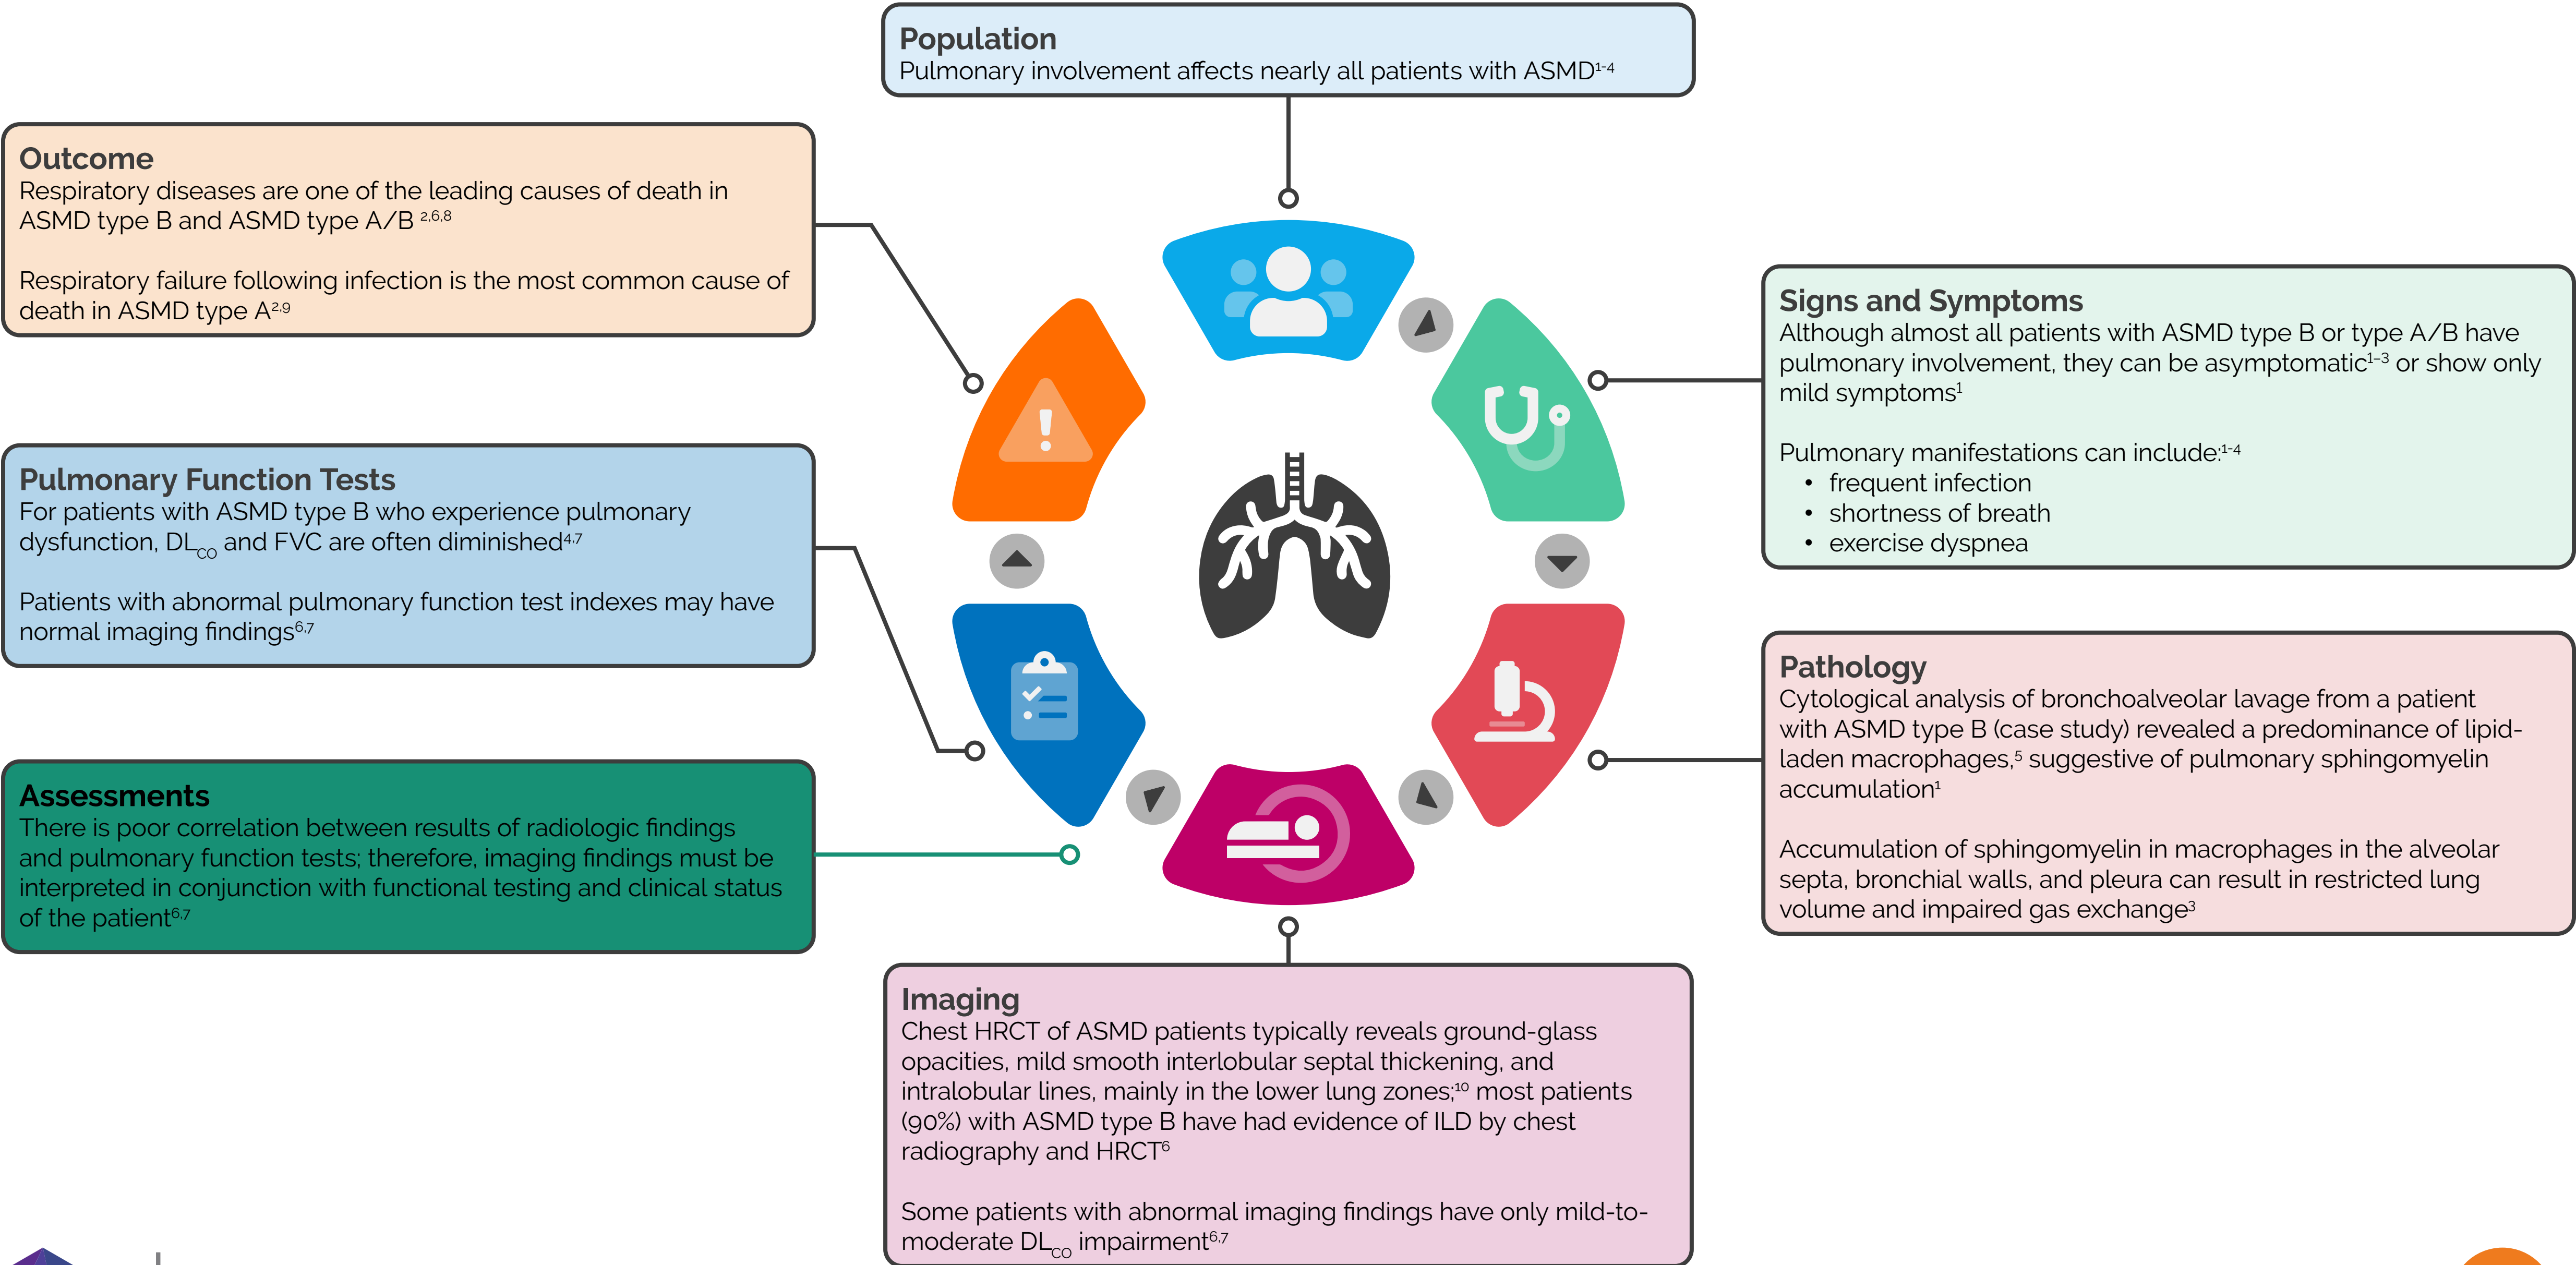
Population
Pulmonary involvement affects nearly all patients with ASMD$^{1-4}$

Outcome
Respiratory diseases are one of the leading causes of death in ASMD type B and ASMD type A/B $^{2,6,8}$

Respiratory failure following infection is the most common cause of death in ASMD type A$^{2,9}$

Signs and Symptoms
Although almost all patients with ASMD type B or type A/B have pulmonary involvement, they can be asymptomatic$^{1-3}$ or show only mild symptoms$^{1}$

Pulmonary manifestations can include:$^{1-4}$
• frequent infection
• shortness of breath
• exercise dyspnea

Pulmonary Function Tests
For patients with ASMD type B who experience pulmonary dysfunction, DL$_{CO}$ and FVC are often diminished$^{4,7}$

Patients with abnormal pulmonary function test indexes may have normal imaging findings$^{6,7}$

Pathology
Cytological analysis of bronchoalveolar lavage from a patient with ASMD type B (case study) revealed a predominance of lipid-laden macrophages,$^{5}$ suggestive of pulmonary sphingomyelin accumulation$^{1}$

Accumulation of sphingomyelin in macrophages in the alveolar septa, bronchial walls, and pleura can result in restricted lung volume and impaired gas exchange$^{3}$

Assessments
There is poor correlation between results of radiologic findings and pulmonary function tests; therefore, imaging findings must be interpreted in conjunction with functional testing and clinical status of the patient$^{6,7}$

Imaging
Chest HRCT of ASMD patients typically reveals ground-glass opacities, mild smooth interlobular septal thickening, and intralobular lines, mainly in the lower lung zones;$^{10}$ most patients (90%) with ASMD type B have had evidence of ILD by chest radiography and HRCT$^{6}$

Some patients with abnormal imaging findings have only mild-to-moderate DL$_{CO}$ impairment$^{6,7}$